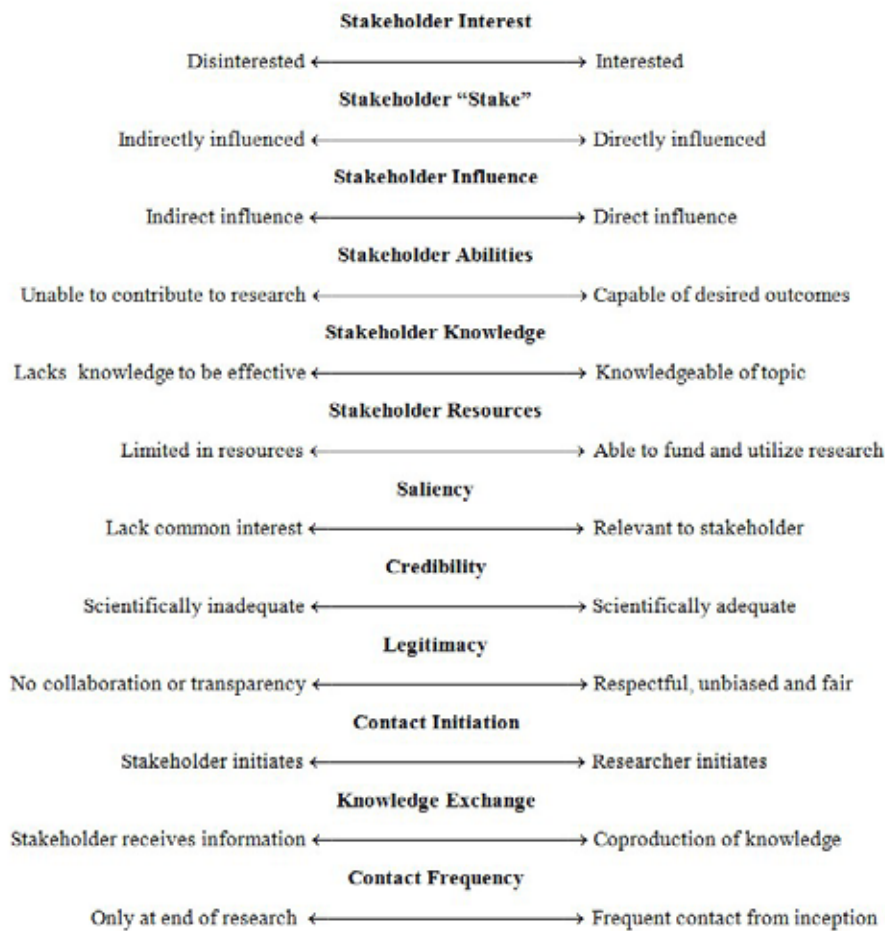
**Stakeholder Interest**

Disinterested ⟷ Interested

**Stakeholder "Stake"**

Indirectly influenced ⟷ Directly influenced

**Stakeholder Influence**

Indirect influence ⟷ Direct influence

**Stakeholder Abilities**

Unable to contribute to research ⟷ Capable of desired outcomes

**Stakeholder Knowledge**

Lacks knowledge to be effective ⟷ Knowledgeable of topic

**Stakeholder Resources**

Limited in resources ⟷ Able to fund and utilize research

**Saliency**

Lack common interest ⟷ Relevant to stakeholder

**Credibility**

Scientifically inadequate ⟷ Scientifically adequate

**Legitimacy**

No collaboration or transparency ⟷ Respectful, unbiased and fair

**Contact Initiation**

Stakeholder initiates ⟷ Researcher initiates

**Knowledge Exchange**

Stakeholder receives information ⟷ Coproduction of knowledge

**Contact Frequency**

Only at end of research ⟷ Frequent contact from inception